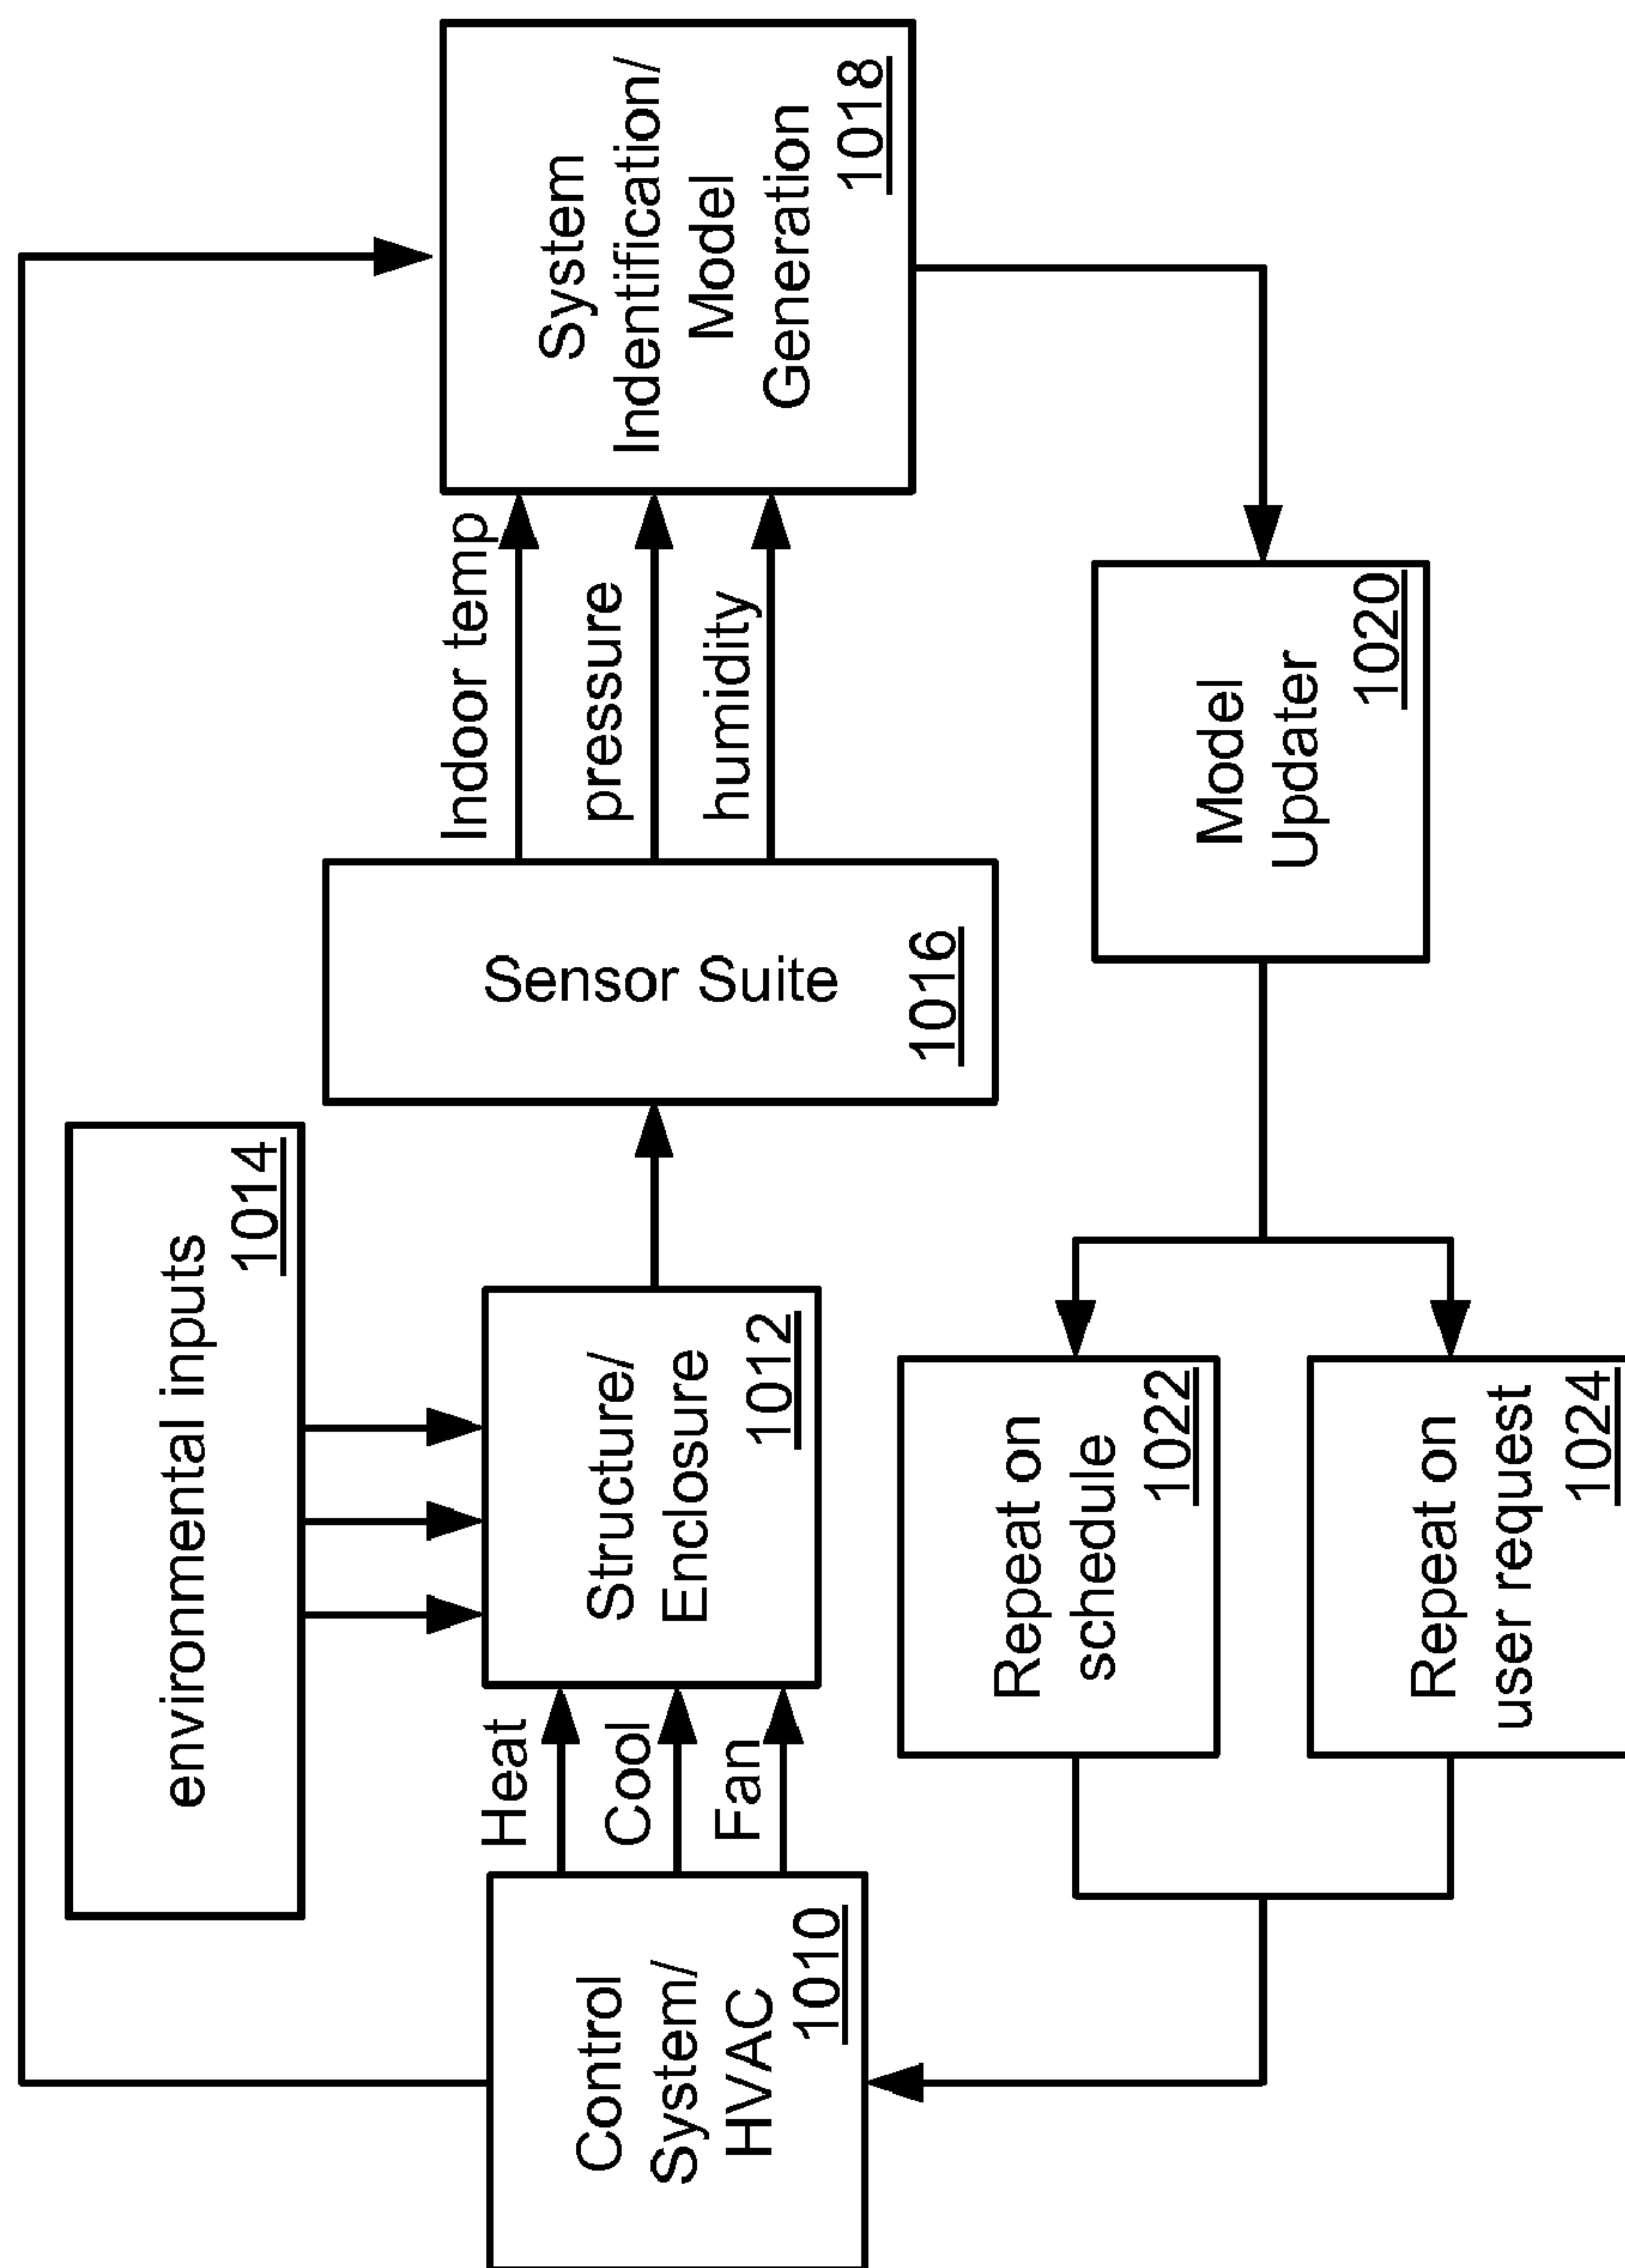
Control System/ HVAC 1010

Heat
Cool
Fan

environmental inputs 1014

Structure/ Enclosure 1012

Sensor Suite 1016

Indoor temp
pressure
humidity

System Indentification/ Model Generation 1018

Model Updater 1020

Repeat on schedule 1022

Repeat on user request 1024